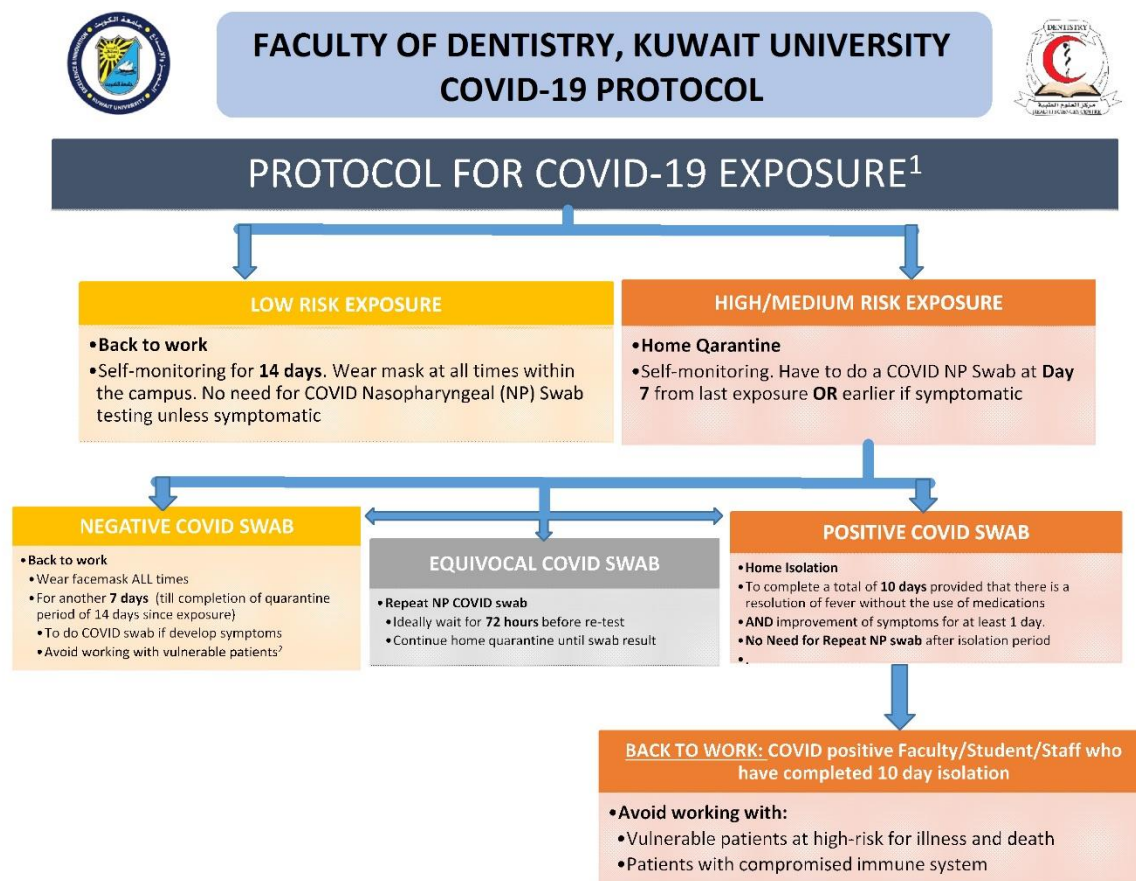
جامعة الكويت KUWAIT UNIVERSITY

FACULTY OF DENTISTRY, KUWAIT UNIVERSITY
COVID-19 PROTOCOL

DENTISTRY
مركز العلوم الطبية
HEALTH SCIENCES CENTRE

PROTOCOL FOR COVID-19 EXPOSURE$^1$

LOW RISK EXPOSURE

•Back to work
•Self-monitoring for 14 days. Wear mask at all times within the campus. No need for COVID Nasopharyngeal (NP) Swab testing unless symptomatic

HIGH/MEDIUM RISK EXPOSURE

•Home Qarantine
•Self-monitoring. Have to do a COVID NP Swab at Day 7 from last exposure OR earlier if symptomatic

NEGATIVE COVID SWAB

•Back to work
•Wear facemask ALL times
•For another 7 days (till completion of quarantine period of 14 days since exposure)
•To do COVID swab if develop symptoms
•Avoid working with vulnerable patients$^2$

EQUIVOCAL COVID SWAB

•Repeat NP COVID swab
•Ideally wait for 72 hours before re-test
•Continue home quarantine until swab result

POSITIVE COVID SWAB

•Home Isolation
•To complete a total of 10 days provided that there is a resolution of fever without the use of medications
•AND improvement of symptoms for at least 1 day.
•No Need for Repeat NP swab after isolation period
•

BACK TO WORK: COVID positive Faculty/Student/Staff who have completed 10 day isolation

•Avoid working with:
•Vulnerable patients at high-risk for illness and death
•Patients with compromised immune system